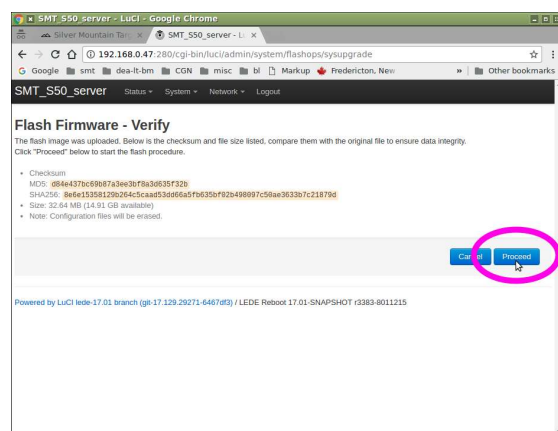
SMT_S50_server - LuCI - Google Chrome

Silver Mountain Tar ×
SMT_S50_server - L ×

192.168.0.47:280/cgi-bin/luci/admin/system/flashops/sysupgrade

Google smt dea-lt-bm CGN misc bl Markup Fredericton, New » Other bookmarks

SMT_S50_server Status System Network Logout

Flash Firmware - Verify

The flash image was uploaded. Below is the checksum and file size listed, compare them with the original file to ensure data integrity.
Click "Proceed" below to start the flash procedure.

- Checksum
MD5: d84e437bc69b87a3ee3bf8a3d635f32b
SHA256: 8e6e15358129b264c5caad53dd66a5fb635bf02b498097c50ae3633b7c21879d
- Size: 32.64 MB (14.91 GB available)
- Note: Configuration files will be erased.

Cancel Proceed

Powered by LuCI lede-17.01 branch (git-17.129.29271-6467df3) / LEDE Reboot 17.01-SNAPSHOT r3383-8011215